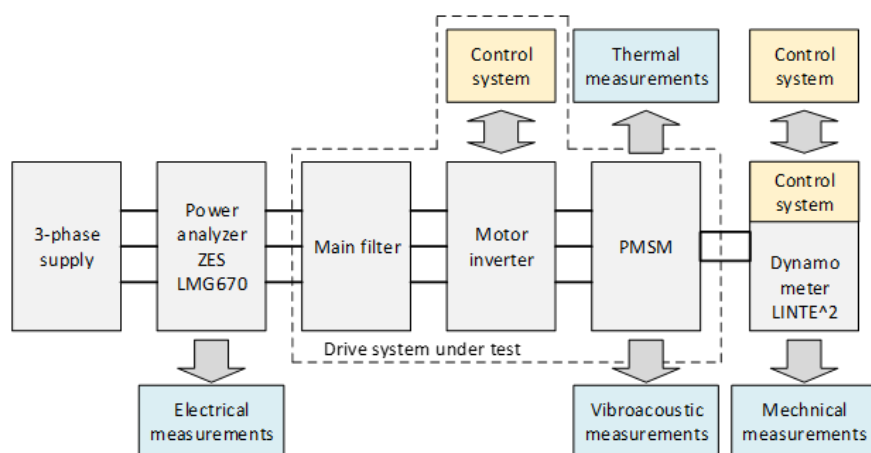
Control system

Thermal measurements

Control system

3-phase supply

Power analyzer ZES LMG670

Main filter

Motor inverter

PMSM

Control system

Dynamo meter LINTE^2

Drive system under test

Electrical measurements

Vibroacoustic measurements

Mechnical measurements